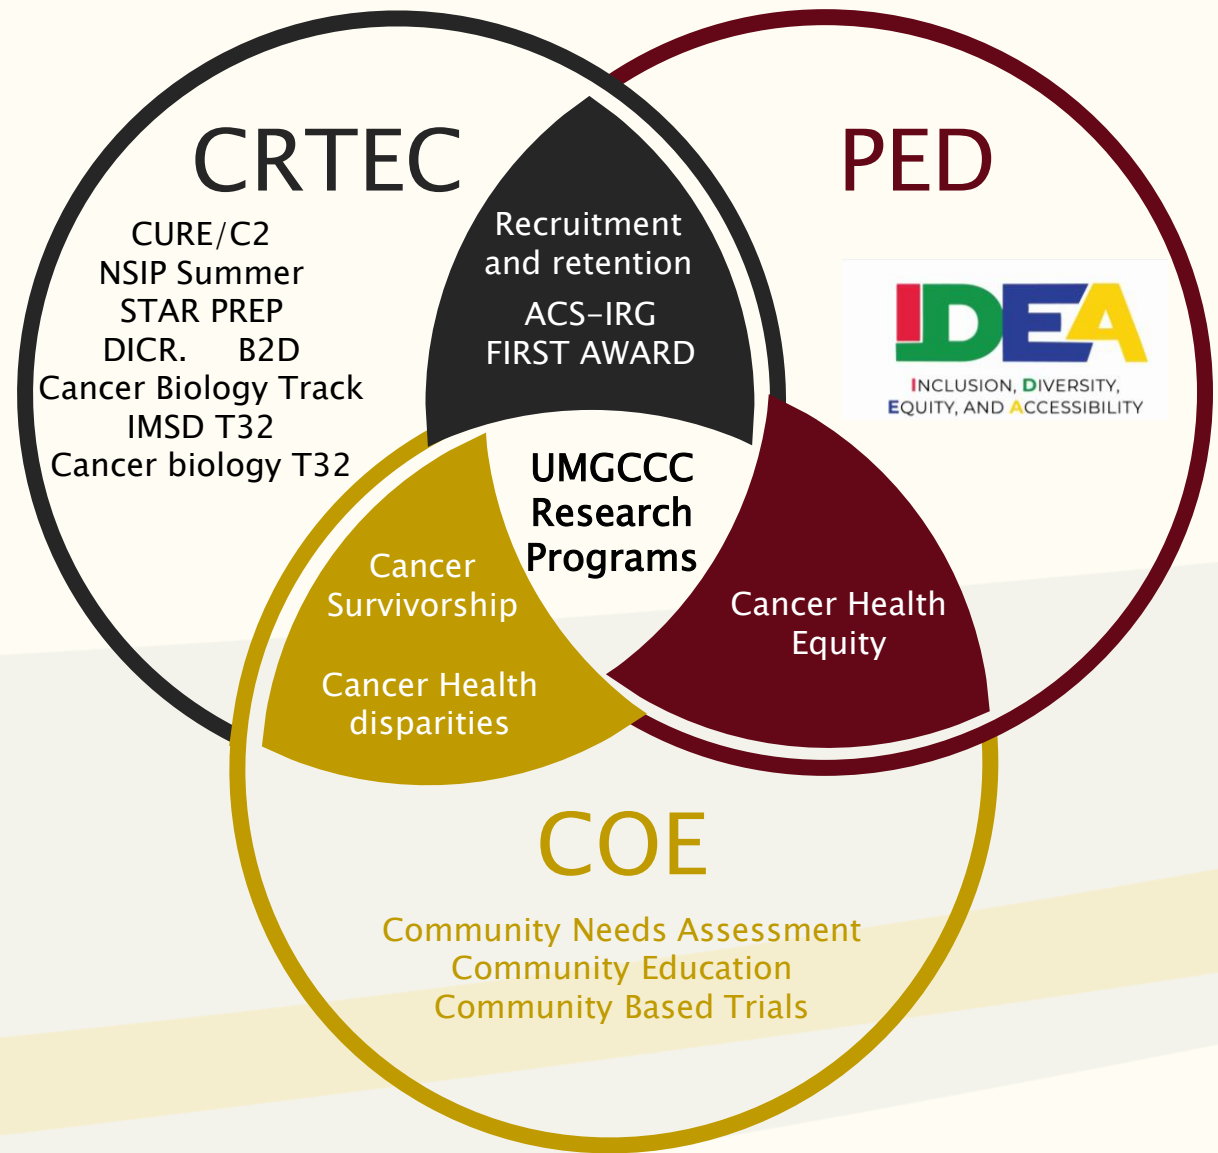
CRTEC

CURE/C2
NSIP Summer
STAR PREP
DICR. B2D
Cancer Biology Track
IMSD T32
Cancer biology T32

Recruitment and retention

ACS-IRG
FIRST AWARD

PED

IDEA
INCLUSION, DIVERSITY, EQUITY, AND ACCESSIBILITY

UMGCCC
Research
Programs

Cancer Survivorship

Cancer Health disparities

Cancer Health Equity

COE

Community Needs Assessment
Community Education
Community Based Trials